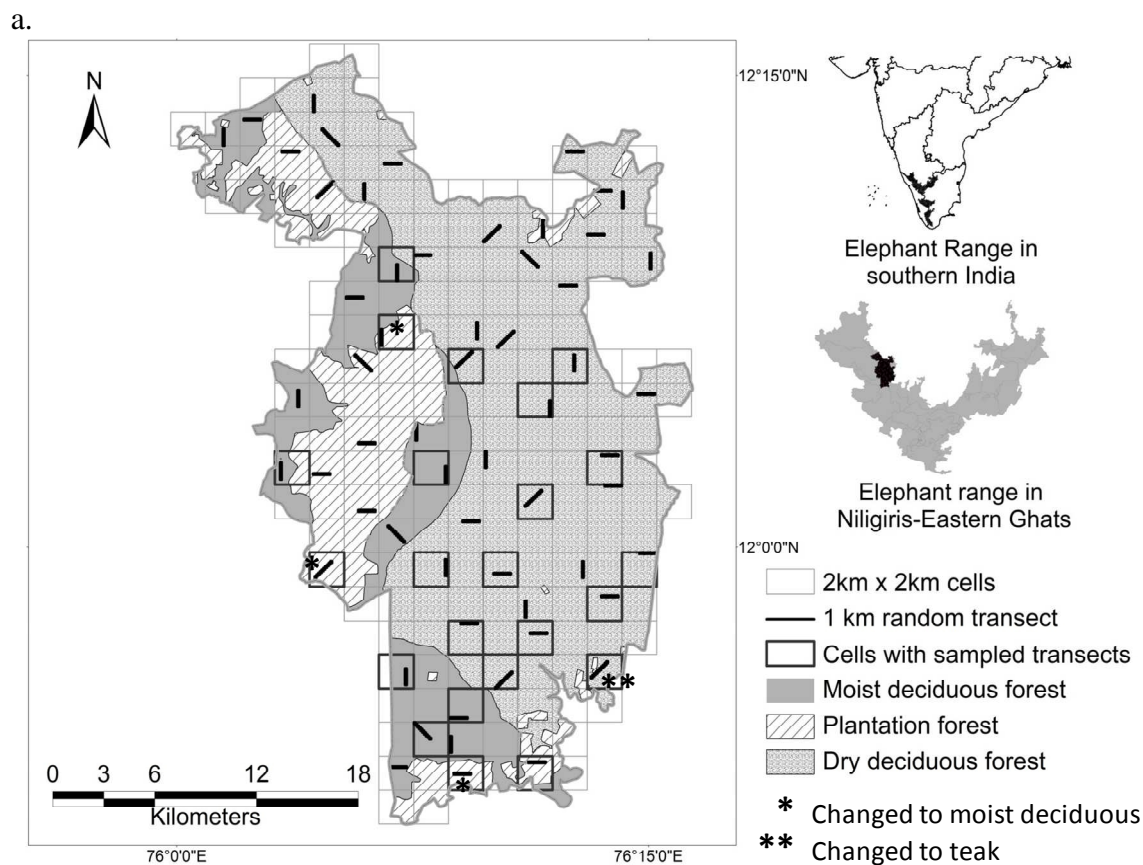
a.

N

12°15'0"N

Elephant Range in southern India

Elephant range in Niligiris-Eastern Ghats

12°0'0"N

2km x 2km cells
1 km random transect
Cells with sampled transects
Moist deciduous forest
Plantation forest
Dry deciduous forest

* Changed to moist deciduous
** Changed to teak

*
*
*
**

0 3 6 12 18
Kilometers

76°0'0"E
76°15'0"E